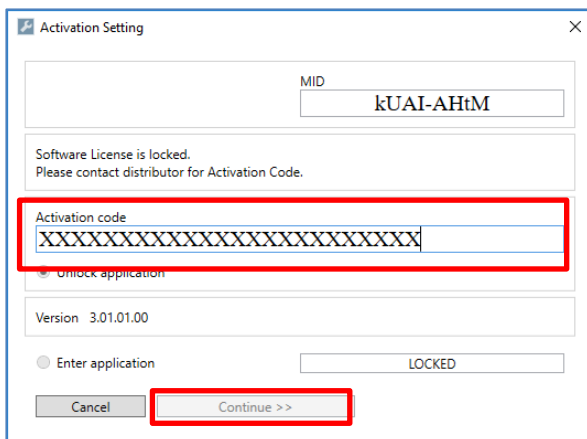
Activation Setting

MID

kUAI-AHtM

Software License is locked.
Please contact distributor for Activation Code.

Activation code

XXXXXXXXXXXXXXXXXXXXXXXX

Unlock application

Version 3.01.01.00

Enter application

LOCKED

Cancel

Continue >>